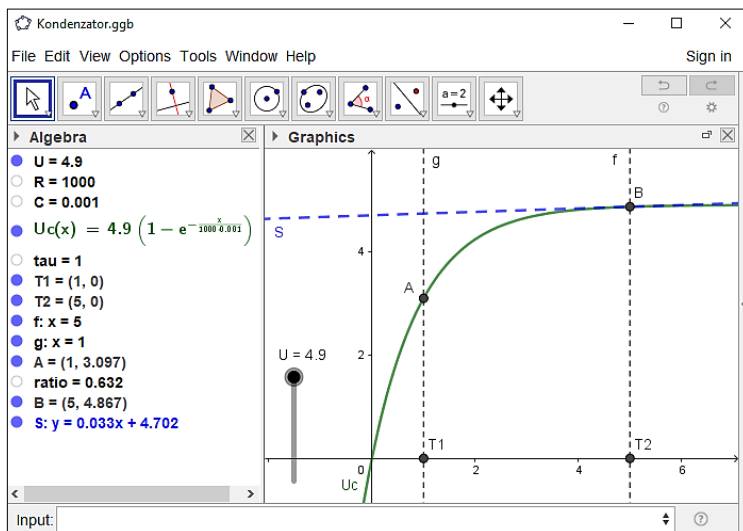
Kondenzator.ggb

File Edit View Options Tools Window Help

Sign in

a = 2

Algebra

U = 4.9
R = 1000
C = 0.001
$Uc(x) = 4.9 \left(1 - e^{-\frac{x}{1000 \cdot 0.001}}\right)$
tau = 1
T1 = (1, 0)
T2 = (5, 0)
f: x = 5
g: x = 1
A = (1, 3.097)
ratio = 0.632
B = (5, 4.867)
S: y = 0.033x + 4.702

Graphics

g
f
B
S
4
A
U = 4.9
2
T1
T2
0
2
4
6
Uc

Input: